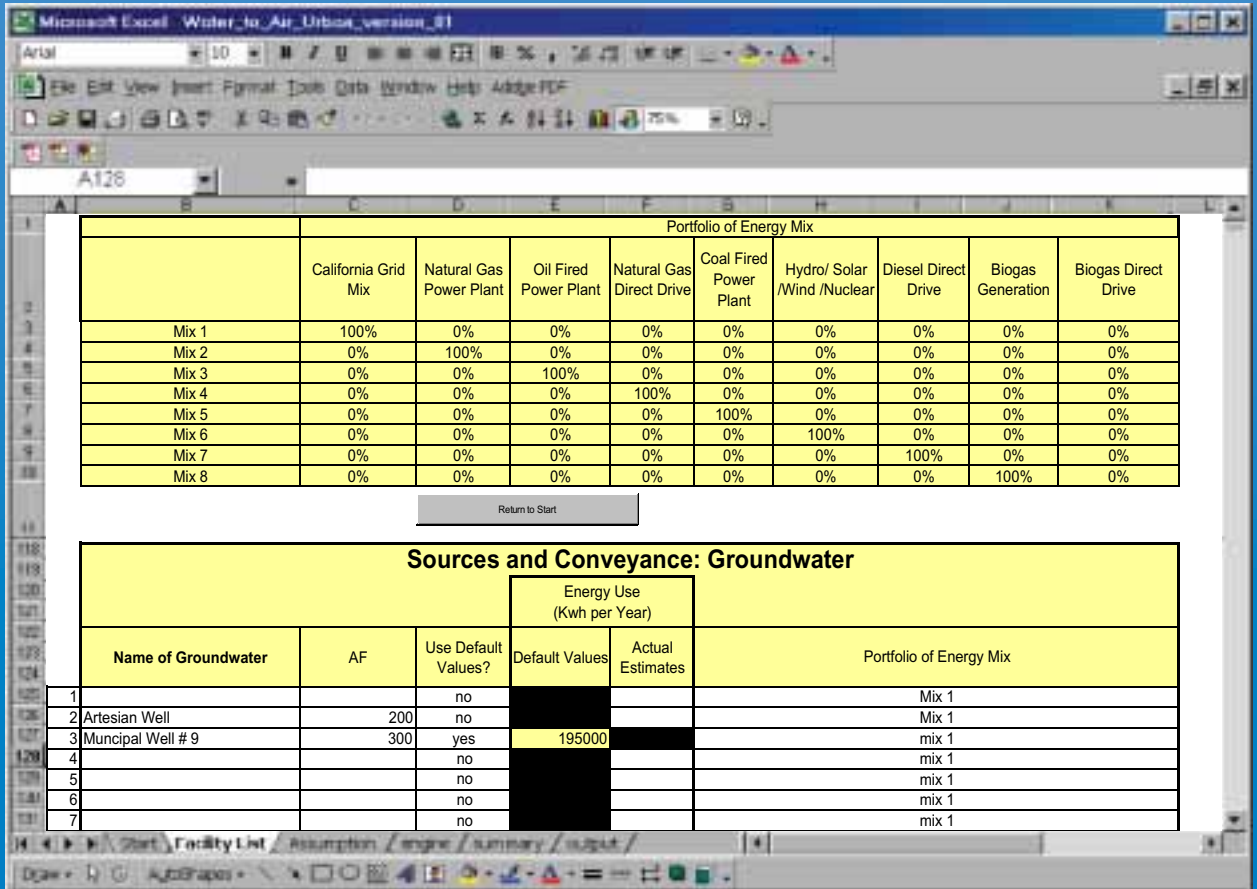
Microsoft Excel Water_to_Air_Urban_version_01

Arial 10

File Edit View Insert Format Tools Data Window Help Adobe PDF

75%

A128

| | Portfolio of Energy Mix | | | | | | | | |
|---|---|---|---|---|---|---|---|---|---|
| | California Grid Mix | Natural Gas Power Plant | Oil Fired Power Plant | Natural Gas Direct Drive | Coal Fired Power Plant | Hydro/ Solar /Wind /Nuclear | Diesel Direct Drive | Biogas Generation | Biogas Direct Drive |
| Mix 1 | 100% | 0% | 0% | 0% | 0% | 0% | 0% | 0% | 0% |
| Mix 2 | 0% | 100% | 0% | 0% | 0% | 0% | 0% | 0% | 0% |
| Mix 3 | 0% | 0% | 100% | 0% | 0% | 0% | 0% | 0% | 0% |
| Mix 4 | 0% | 0% | 0% | 100% | 0% | 0% | 0% | 0% | 0% |
| Mix 5 | 0% | 0% | 0% | 0% | 100% | 0% | 0% | 0% | 0% |
| Mix 6 | 0% | 0% | 0% | 0% | 0% | 100% | 0% | 0% | 0% |
| Mix 7 | 0% | 0% | 0% | 0% | 0% | 0% | 100% | 0% | 0% |
| Mix 8 | 0% | 0% | 0% | 0% | 0% | 0% | 0% | 100% | 0% |

Return to Start

Sources and Conveyance: Groundwater

| | Name of Groundwater | AF | Use Default Values? | Energy Use (Kwh per Year) Default Values | Actual Estimates | Portfolio of Energy Mix |
|---|---|---|---|---|---|---|
| 1 | | | no | | | Mix 1 |
| 2 | Artesian Well | 200 | no | | | Mix 1 |
| 3 | Muncipal Well # 9 | 300 | yes | 195000 | | mix 1 |
| 4 | | | no | | | mix 1 |
| 5 | | | no | | | mix 1 |
| 6 | | | no | | | mix 1 |
| 7 | | | no | | | mix 1 |

Start / Facility List / Assumption / engine / summary / output /

Draw AutoShapes